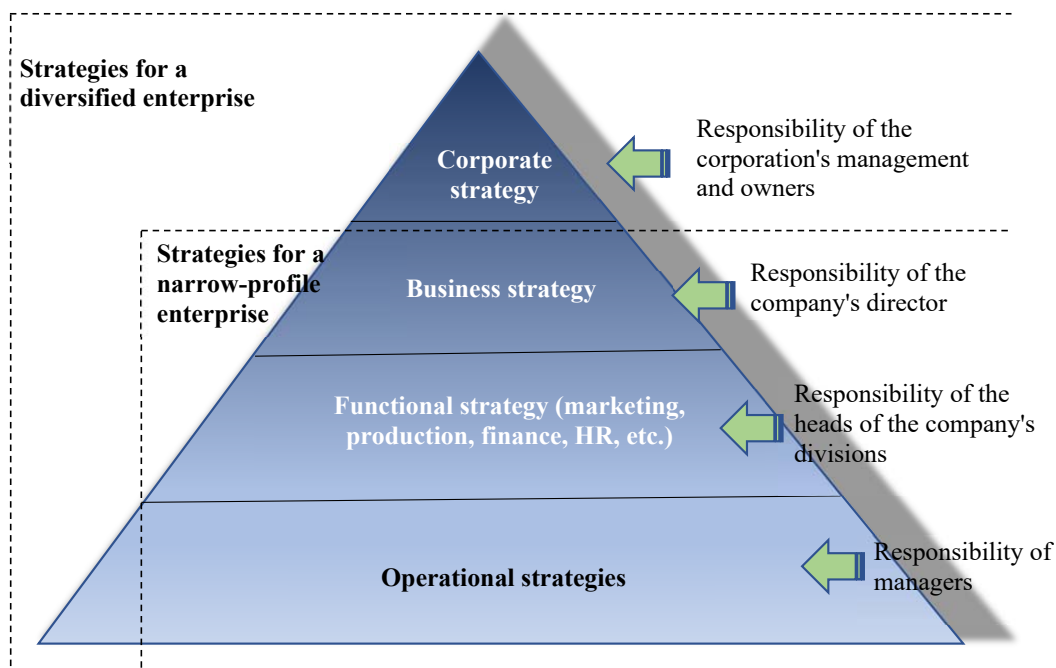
Strategies for a diversified enterprise

Corporate strategy

Responsibility of the corporation's management and owners

Strategies for a narrow-profile enterprise

Business strategy

Responsibility of the company's director

Functional strategy (marketing, production, finance, HR, etc.)

Responsibility of the heads of the company's divisions

Operational strategies

Responsibility of managers